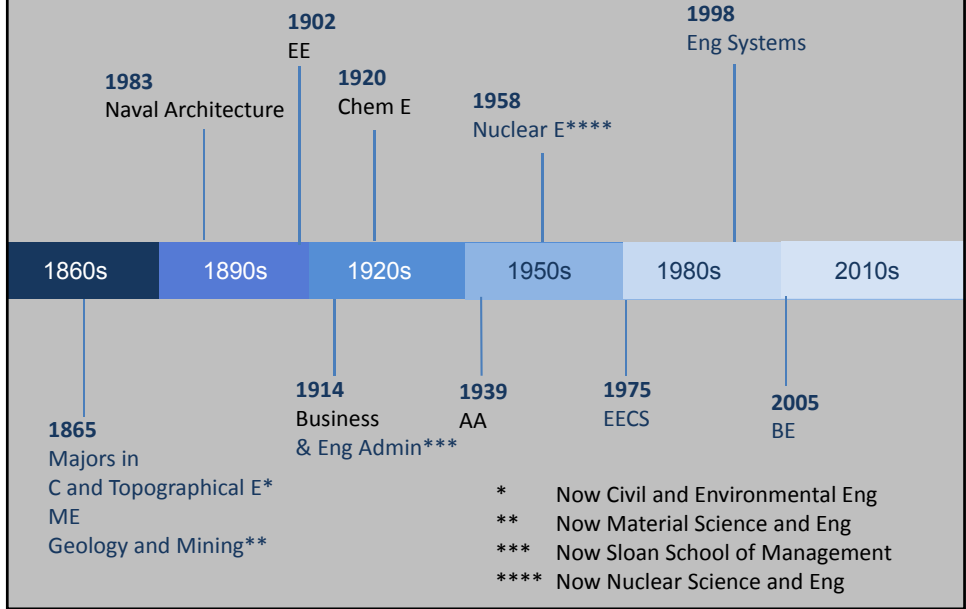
1983
Naval Architecture

1902
EE

1920
Chem E

1958
Nuclear E****

1998
Eng Systems

1860s

1890s

1920s

1950s

1980s

2010s

1865
Majors in
C and Topographical E*
ME
Geology and Mining**

1914
Business
& Eng Admin***

1939
AA

1975
EECS

2005
BE

| | |
|---|---|
| * | Now Civil and Environmental Eng |
| ** | Now Material Science and Eng |
| *** | Now Sloan School of Management |
| **** | Now Nuclear Science and Eng |